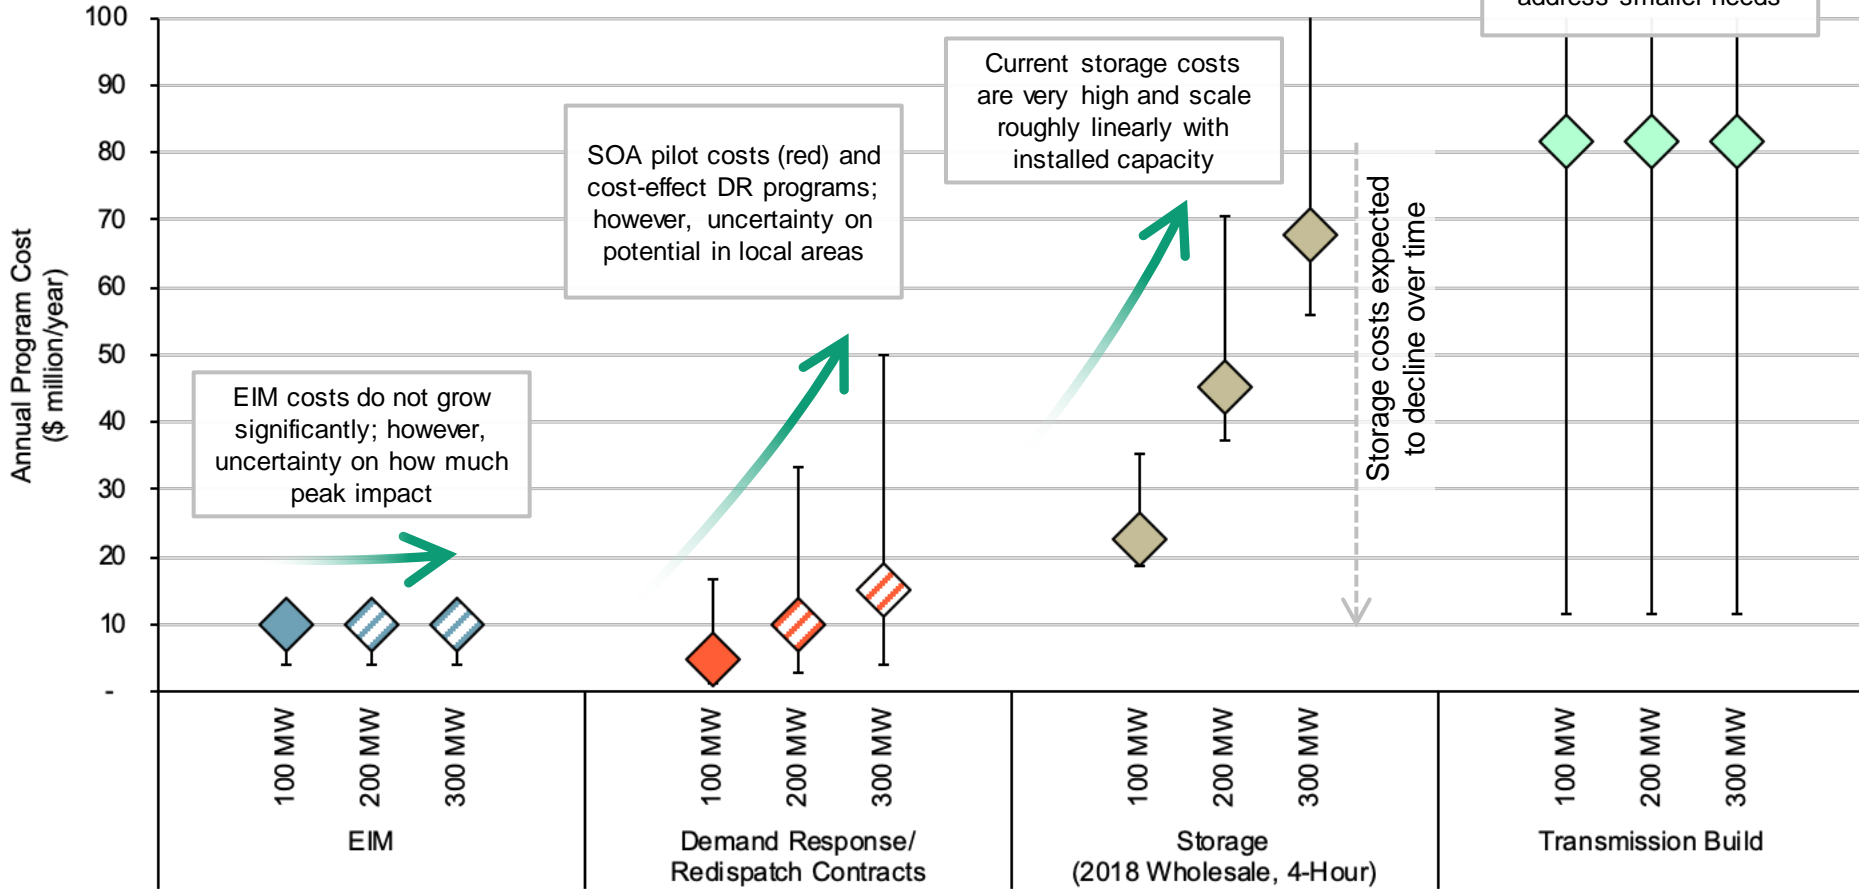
100
90
80
70
60
50
40
30
20
10
-

Annual Program Cost ($ million/year)

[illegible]

EIM costs do not grow significantly; however, uncertainty on how much peak impact

SOA pilot costs (red) and cost-effect DR programs; however, uncertainty on potential in local areas

Current storage costs are very high and scale roughly linearly with installed capacity

Storage costs expected to decline over time

100 MW
200 MW
300 MW
EIM

100 MW
200 MW
300 MW
Demand Response/ Redispatch Contracts

100 MW
200 MW
300 MW
Storage (2018 Wholesale, 4-Hour)

100 MW
200 MW
300 MW
Transmission Build